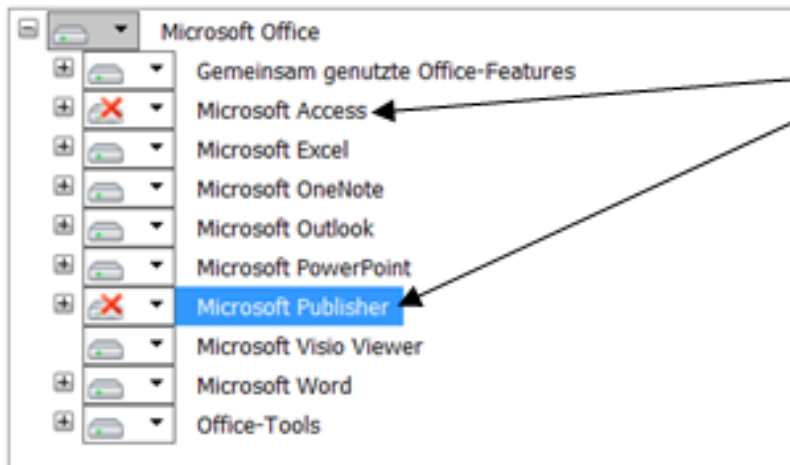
Microsoft Office
Gemeinsam genutzte Office-Features
Microsoft Access
Microsoft Excel
Microsoft OneNote
Microsoft Outlook
Microsoft PowerPoint
Microsoft Publisher
Microsoft Visio Viewer
Microsoft Word
Office-Tools